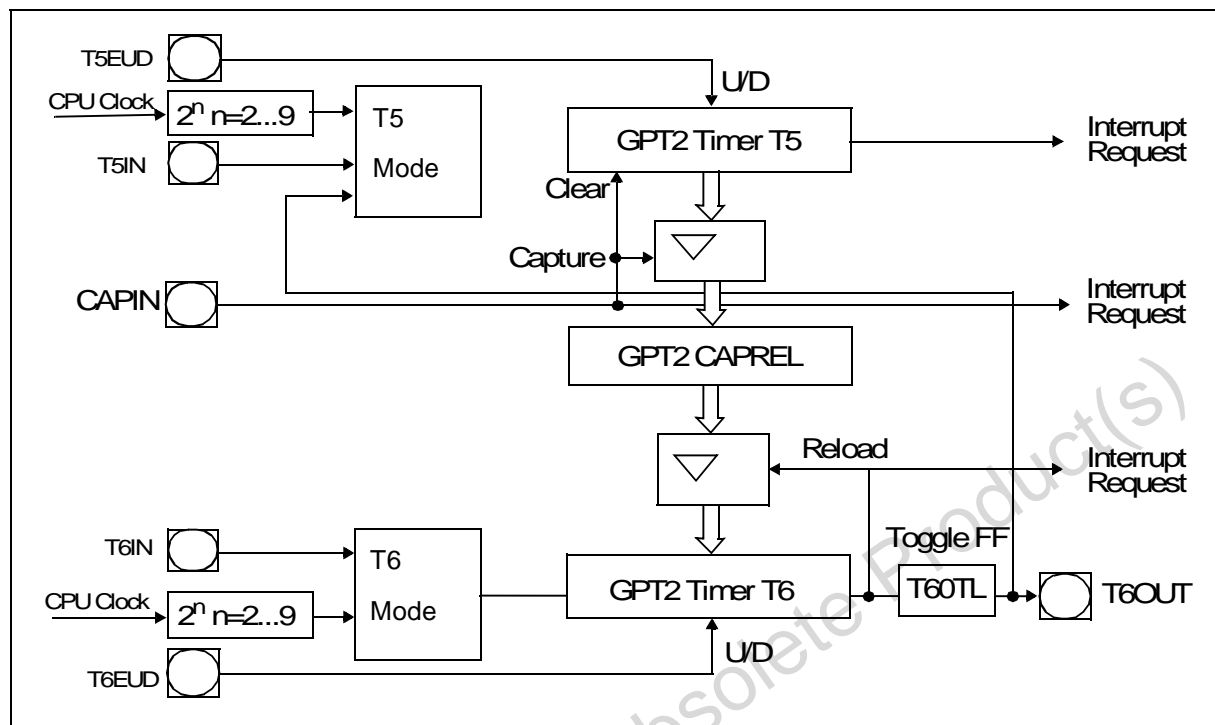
T5EUD

U/D

CPU Clock

$2^n$ n=2...9

T5

Mode

GPT2 Timer T5

Interrupt Request

T5IN

Clear

Capture

CAPIN

Interrupt Request

GPT2 CAPREL

Reload

Interrupt Request

Toggle FF

T6IN

T6

Mode

GPT2 Timer T6

T60TL

T6OUT

CPU Clock

$2^n$ n=2...9

U/D

T6EUD

Obsolete Product(s)